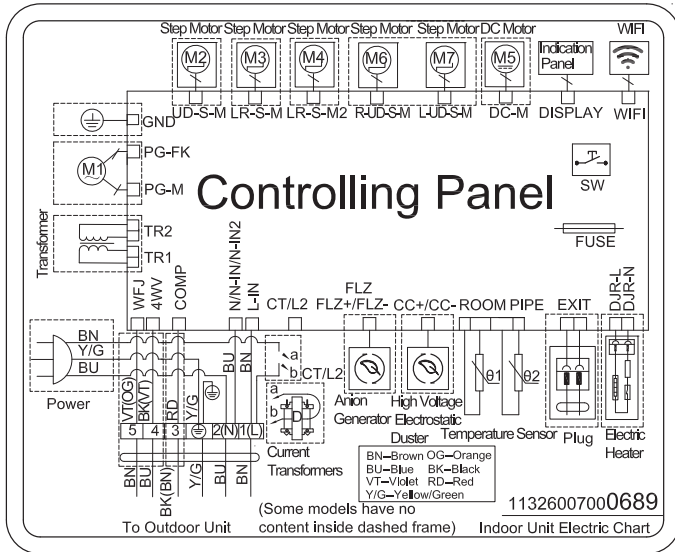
Step Motor Step Motor Step Motor Step Motor Step Motor DC Motor WIFI

M2 M3 M4 M6 M7 M5

Indication Panel

UD-S-M LR-S-M LR-S-M2 R-UD-S-M L-UD-S-M DC-M DISPLAY WIFI

GND

M1

PG-FK

PG-M

Controlling Panel

SW

Transformer

TR2

TR1

FUSE

WFJ 4WV COMP N/N-IN/N-IN2 L-IN CT/L2 FLZ FLZ+/FLZ- CC+/CC- ROOM PIPE EXIT DJR-L DJR-N

BN Y/G BU

Power

a b CT/L2

a b D

Current Transformers

VT(OG) BK(VT) RD Y/G BU BN

5 4 3 2(N) 1(L)

BN BU BK(BN) Y/G BU BN

To Outdoor Unit

Anion Generator

High Voltage Electrostatic Duster

θ1 θ2

Temperature Sensor

Plug

Electric Heater

BN—Brown OG—Orange
BU—Blue BK—Black
VT—Violet RD—Red
Y/G—Yellow/Green

(Some models have no content inside dashed frame)

113260070000689

Indoor Unit Electric Chart